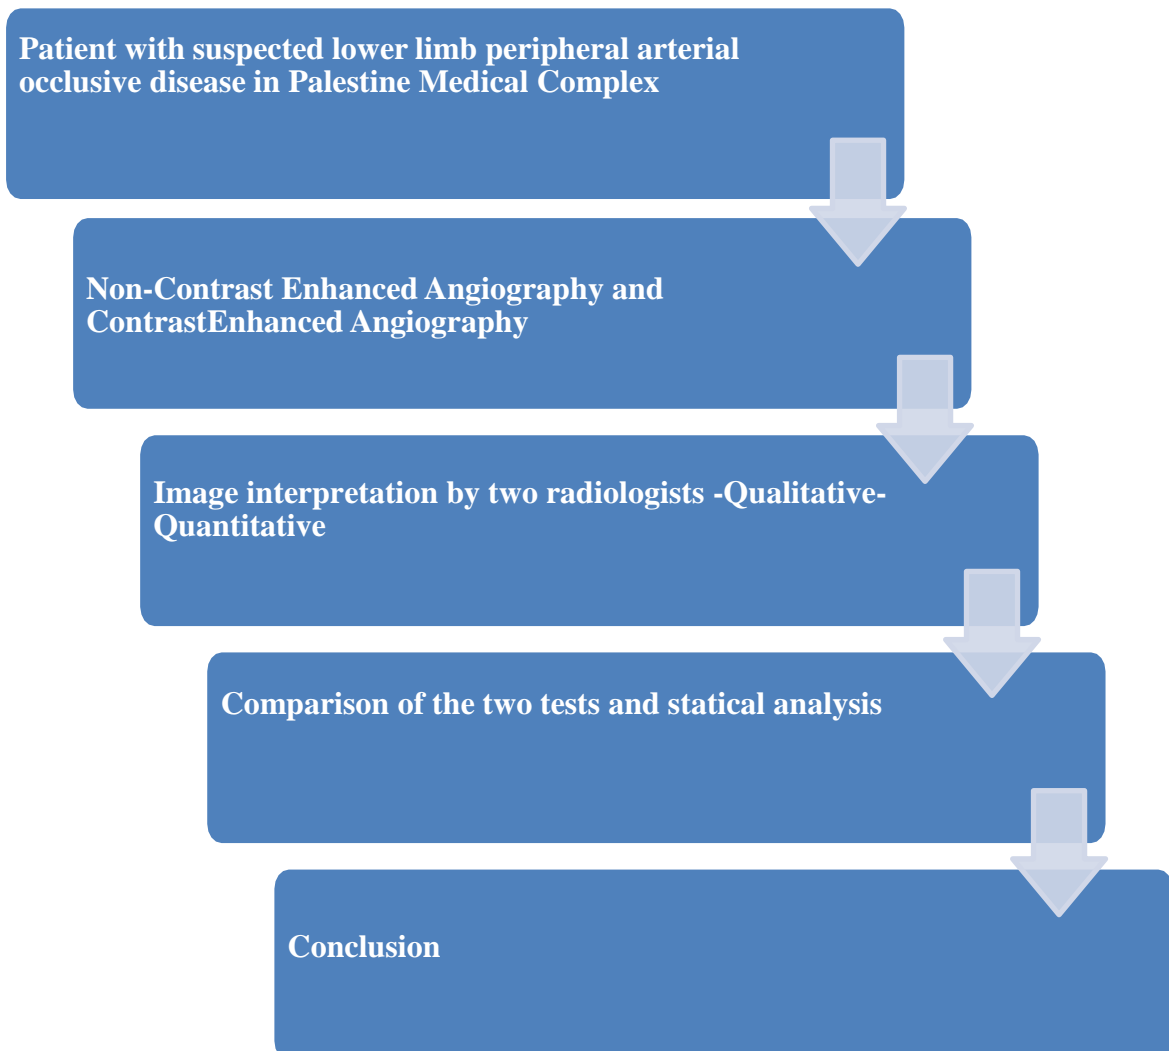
Patient with suspected lower limb peripheral arterial occlusive disease in Palestine Medical Complex

Non-Contrast Enhanced Angiography and ContrastEnhanced Angiography

Image interpretation by two radiologists -Qualitative-Quantitative

Comparison of the two tests and statical analysis

Conclusion